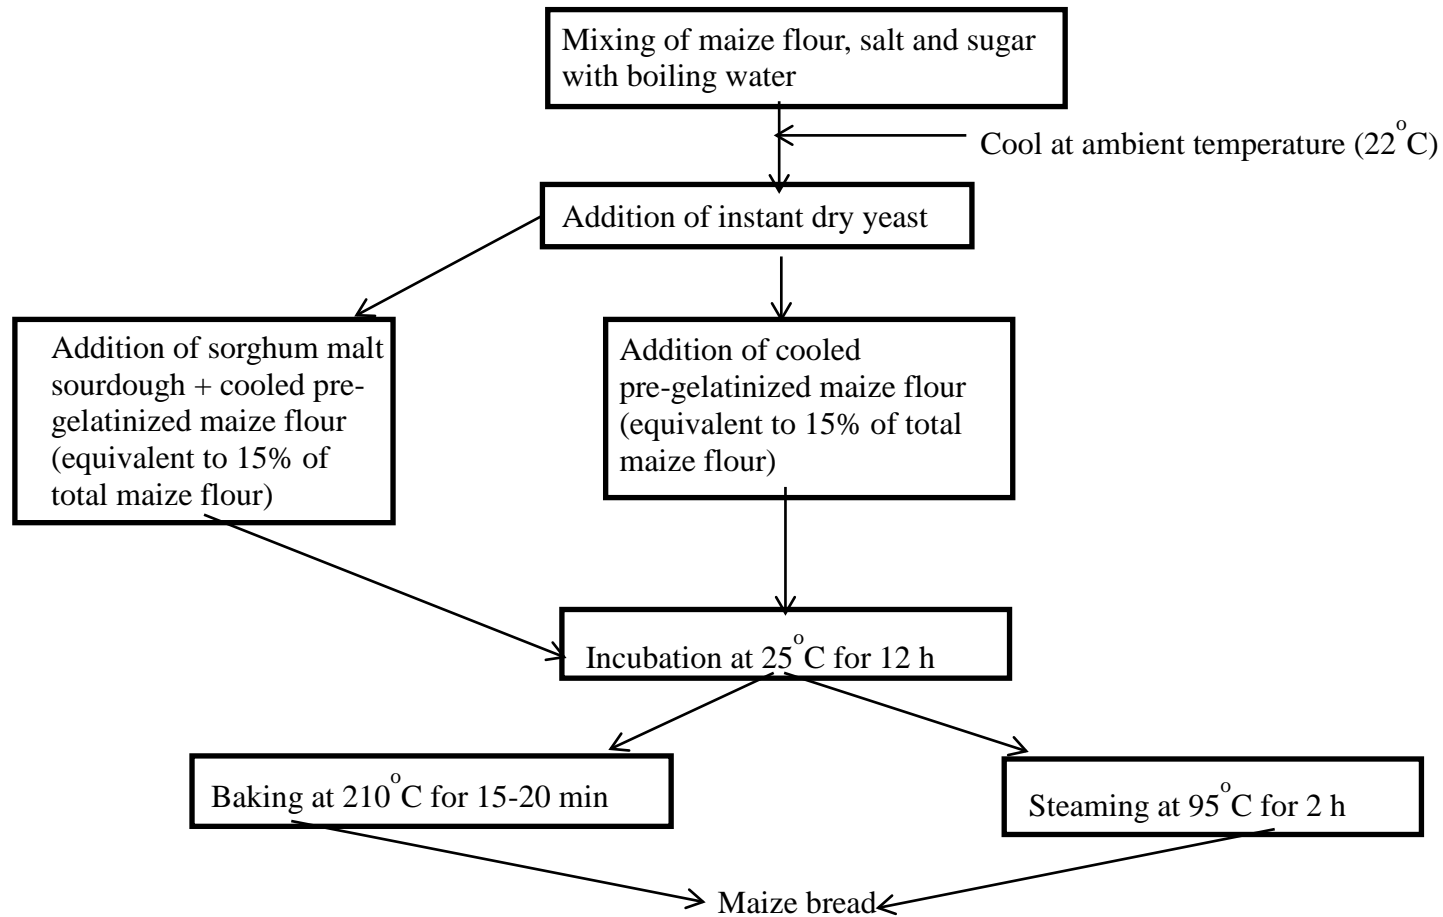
Mixing of maize flour, salt and sugar with boiling water

Cool at ambient temperature (22$^{o}$C)

Addition of instant dry yeast

Addition of sorghum malt sourdough + cooled pre-gelatinized maize flour (equivalent to 15% of total maize flour)

Addition of cooled pre-gelatinized maize flour (equivalent to 15% of total maize flour)

Incubation at 25$^{o}$C for 12 h

Baking at 210$^{o}$C for 15-20 min

Steaming at 95$^{o}$C for 2 h

Maize bread